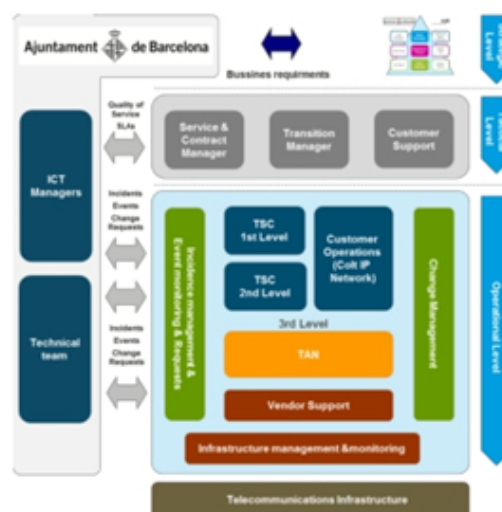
Ajuntament de Barcelona

Bussines requirments

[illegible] Level

Quality of Service SLAs

Service & Contract Manager

Transition Manager

Customer Support

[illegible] Level

ICT Managers

Incidents Events Change Requests

Incidence management & Event monitoring & Requests

TSC 1st Level

TSC 2nd Level

Customer Operations (Colt IP Network)

Change Management

Operational Level

Technical team

Incidents Events Change Requests

3rd Level

TAN

Vendor Support

Infrastructure management &monitoring

Telecommunications Infrastructure